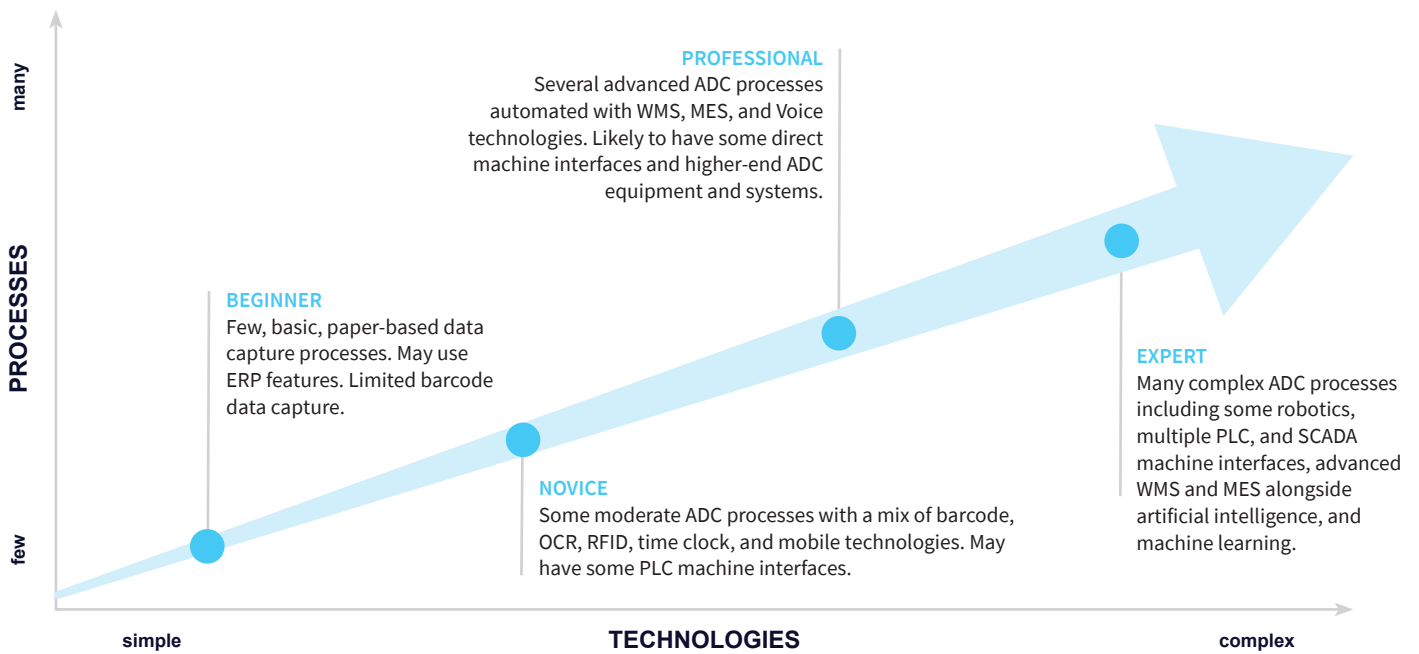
many

PROCESSES

few

PROFESSIONAL
Several advanced ADC processes automated with WMS, MES, and Voice technologies. Likely to have some direct machine interfaces and higher-end ADC equipment and systems.

BEGINNER
Few, basic, paper-based data capture processes. May use ERP features. Limited barcode data capture.

NOVICE
Some moderate ADC processes with a mix of barcode, OCR, RFID, time clock, and mobile technologies. May have some PLC machine interfaces.

EXPERT
Many complex ADC processes including some robotics, multiple PLC, and SCADA machine interfaces, advanced WMS and MES alongside artificial intelligence, and machine learning.

simple

TECHNOLOGIES

complex